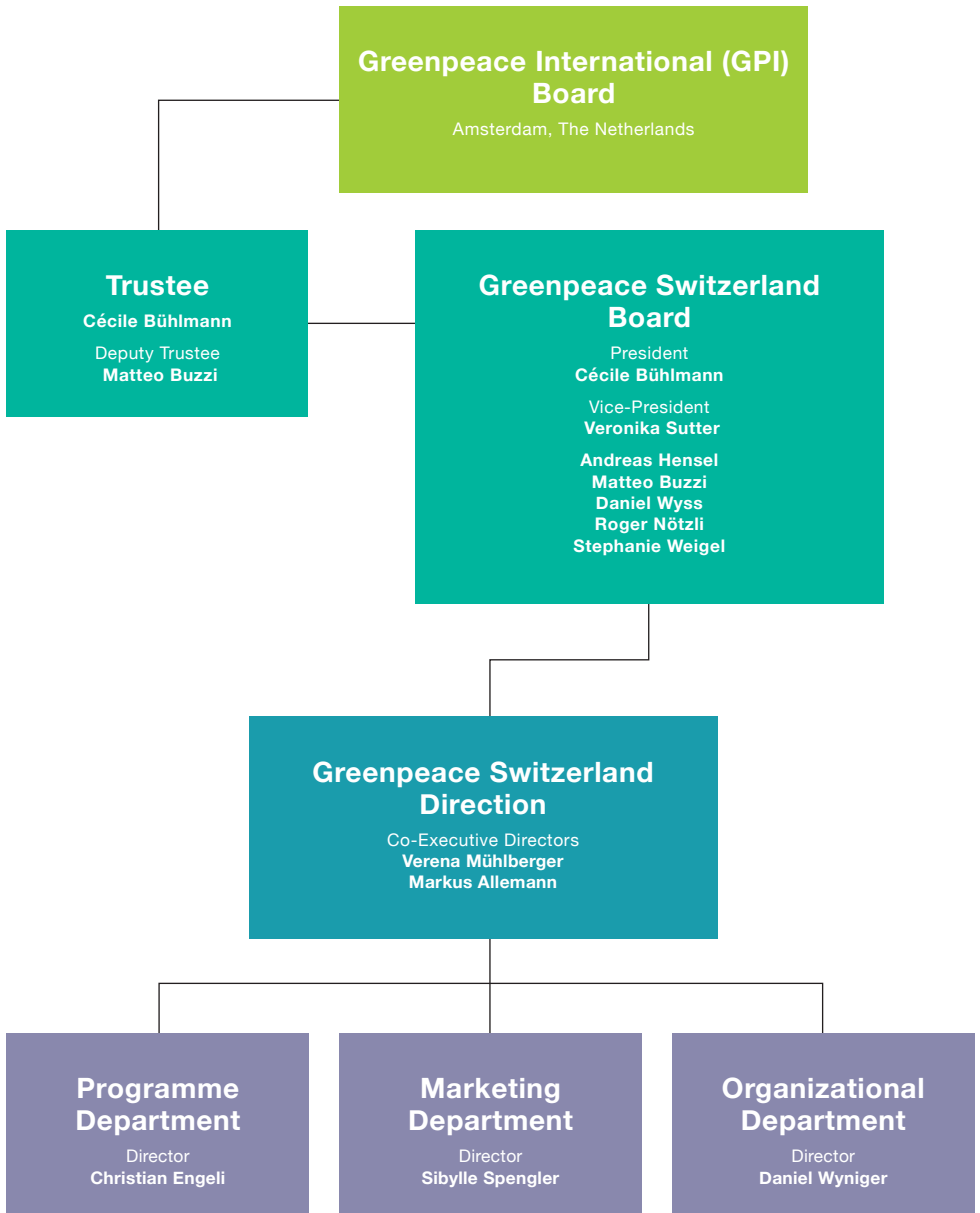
Greenpeace International (GPI) Board
Amsterdam, The Netherlands

Trustee
Cécile Bühlmann
Deputy Trustee
Matteo Buzzi

Greenpeace Switzerland Board
President
Cécile Bühlmann
Vice-President
Veronika Sutter
Andreas Hensel
Matteo Buzzi
Daniel Wyss
Roger Nötzli
Stephanie Weigel

Greenpeace Switzerland Direction
Co-Executive Directors
Verena Mühlberger
Markus Allemann

Programme Department
Director
Christian Engeli

Marketing Department
Director
Sibylle Spengler

Organizational Department
Director
Daniel Wyniger